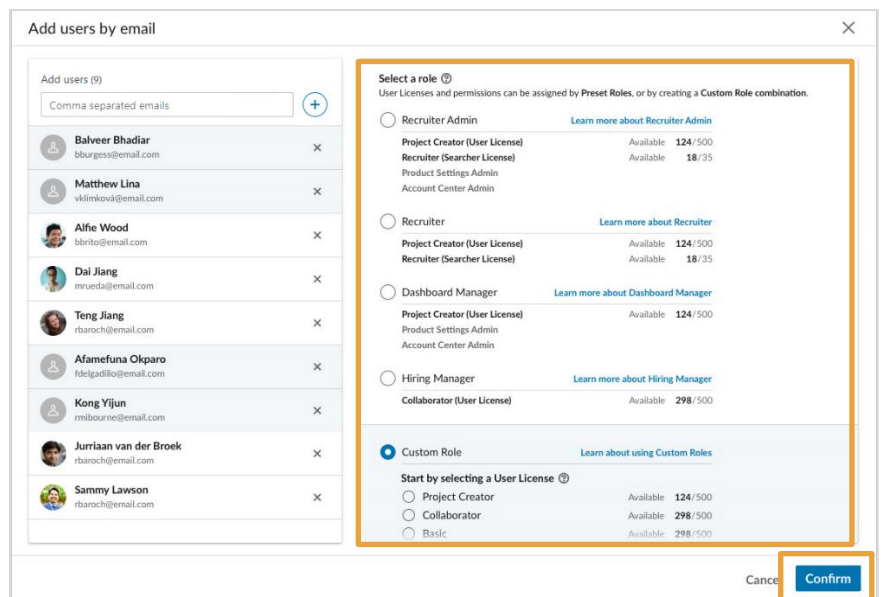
Add users by email

Add users (9)

Comma separated emails

Balveer Bhadiar
bburgess@email.com

Matthew Lina
vklimková@email.com

Alfie Wood
bbrito@email.com

Dai Jiang
mrueda@email.com

Teng Jiang
rbaroch@email.com

Afamefuna Okparo
fdelgadillo@email.com

Kong Yijun
rmibourne@email.com

Jurriaan van der Broek
rbaroch@email.com

Sammy Lawson
rbaroch@email.com

Select a role
User Licenses and permissions can be assigned by **Preset Roles**, or by creating a **Custom Role combination**.

Recruiter Admin — Learn more about Recruiter Admin

| | |
|---|---|
| Project Creator (User License) | Available 124/500 |
| Recruiter (Searcher License) | Available 18/35 |
| Product Settings Admin | |
| Account Center Admin | |

Recruiter — Learn more about Recruiter

| | |
|---|---|
| Project Creator (User License) | Available 124/500 |
| Recruiter (Searcher License) | Available 18/35 |

Dashboard Manager — Learn more about Dashboard Manager

| | |
|---|---|
| Project Creator (User License) | Available 124/500 |
| Product Settings Admin | |
| Account Center Admin | |

Hiring Manager — Learn more about Hiring Manager

| | |
|---|---|
| Collaborator (User License) | Available 298/500 |

Custom Role — Learn about using Custom Roles

Start by selecting a User License

| | |
|---|---|
| Project Creator | Available 124/500 |
| Collaborator | Available 298/500 |
| Basic | Available 298/500 |

Cance Confirm